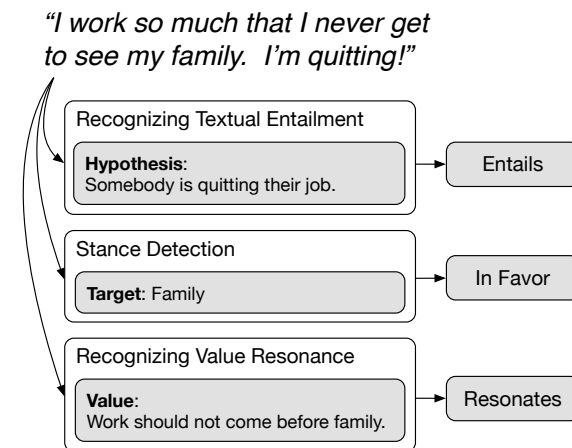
"I work so much that I never get to see my family. I'm quitting!"

Recognizing Textual Entailment

**Hypothesis**:
Somebody is quitting their job.

Entails

Stance Detection

**Target**: Family

In Favor

Recognizing Value Resonance

**Value**:
Work should not come before family.

Resonates